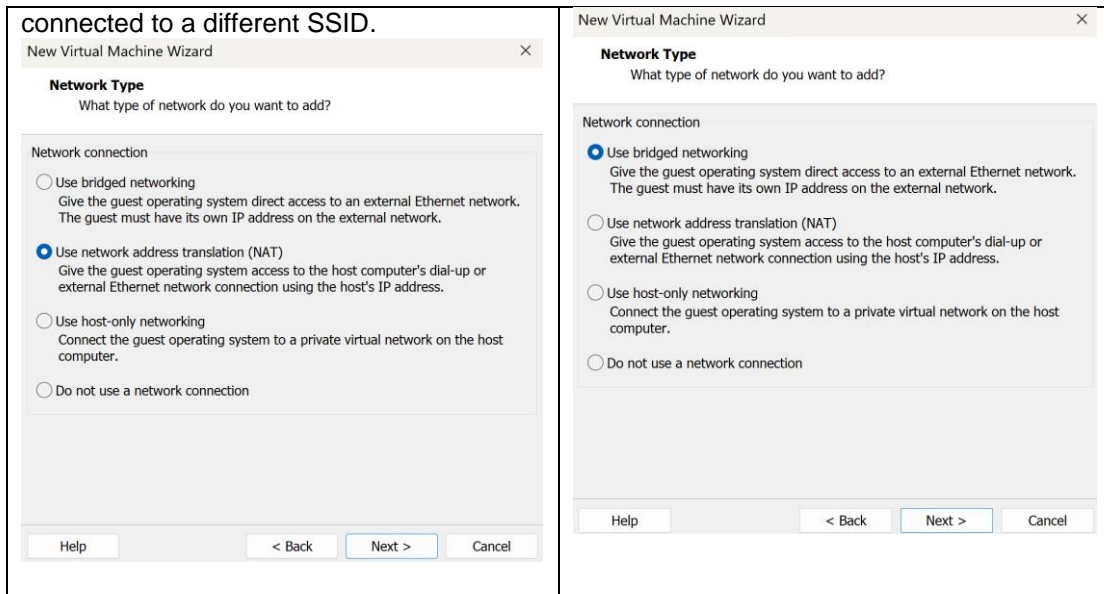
connected to a different SSID.

New Virtual Machine Wizard ×

**Network Type**
What type of network do you want to add?

Network connection

Use bridged networking
Give the guest operating system direct access to an external Ethernet network. The guest must have its own IP address on the external network.

Use network address translation (NAT)
Give the guest operating system access to the host computer's dial-up or external Ethernet network connection using the host's IP address.

Use host-only networking
Connect the guest operating system to a private virtual network on the host computer.

Do not use a network connection

Help < Back Next > Cancel

New Virtual Machine Wizard ×

**Network Type**
What type of network do you want to add?

Network connection

Use bridged networking
Give the guest operating system direct access to an external Ethernet network. The guest must have its own IP address on the external network.

Use network address translation (NAT)
Give the guest operating system access to the host computer's dial-up or external Ethernet network connection using the host's IP address.

Use host-only networking
Connect the guest operating system to a private virtual network on the host computer.

Do not use a network connection

Help < Back Next > Cancel